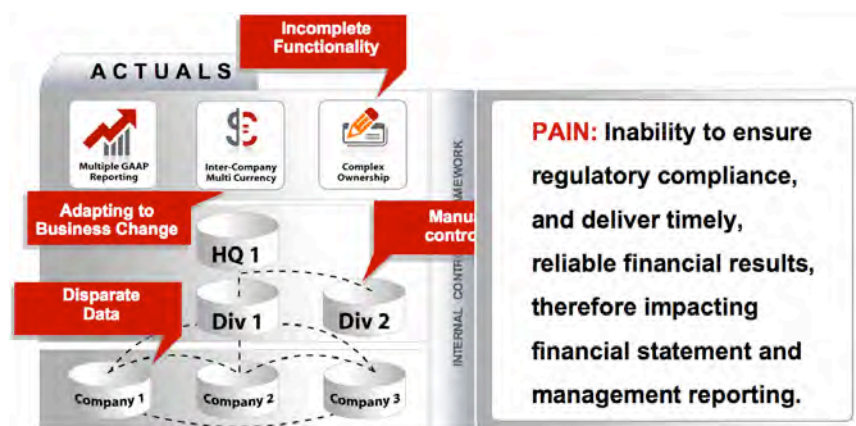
Incomplete Functionality

ACTUALS

Multiple GAAP Reporting

Inter-Company Multi Currency

Complex Ownership

Adapting to Business Change

Manu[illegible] contr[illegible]

HQ 1

Disparate Data

Div 1

Div 2

Company 1

Company 2

Company 3

INTERNAL CONTR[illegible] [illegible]MEWORK

PAIN: Inability to ensure regulatory compliance, and deliver timely, reliable financial results, therefore impacting financial statement and management reporting.